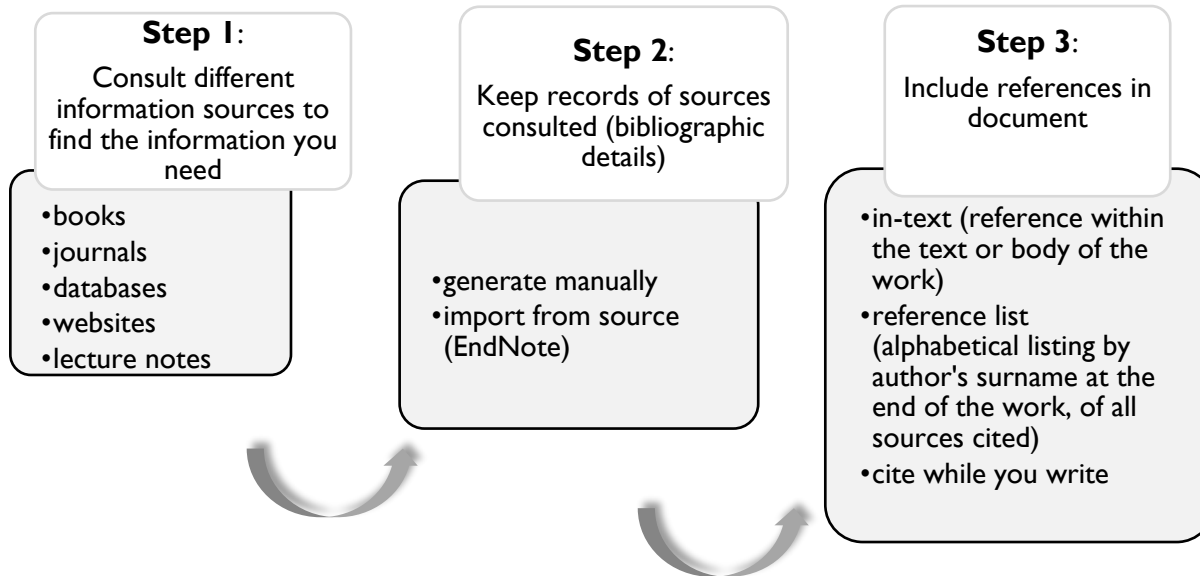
**Step 1**:

Consult different information sources to find the information you need

•books
•journals
•databases
•websites
•lecture notes

**Step 2**:

Keep records of sources consulted (bibliographic details)

•generate manually
•import from source (EndNote)

**Step 3**:

Include references in document

•in-text (reference within the text or body of the work)
•reference list (alphabetical listing by author's surname at the end of the work, of all sources cited)
•cite while you write